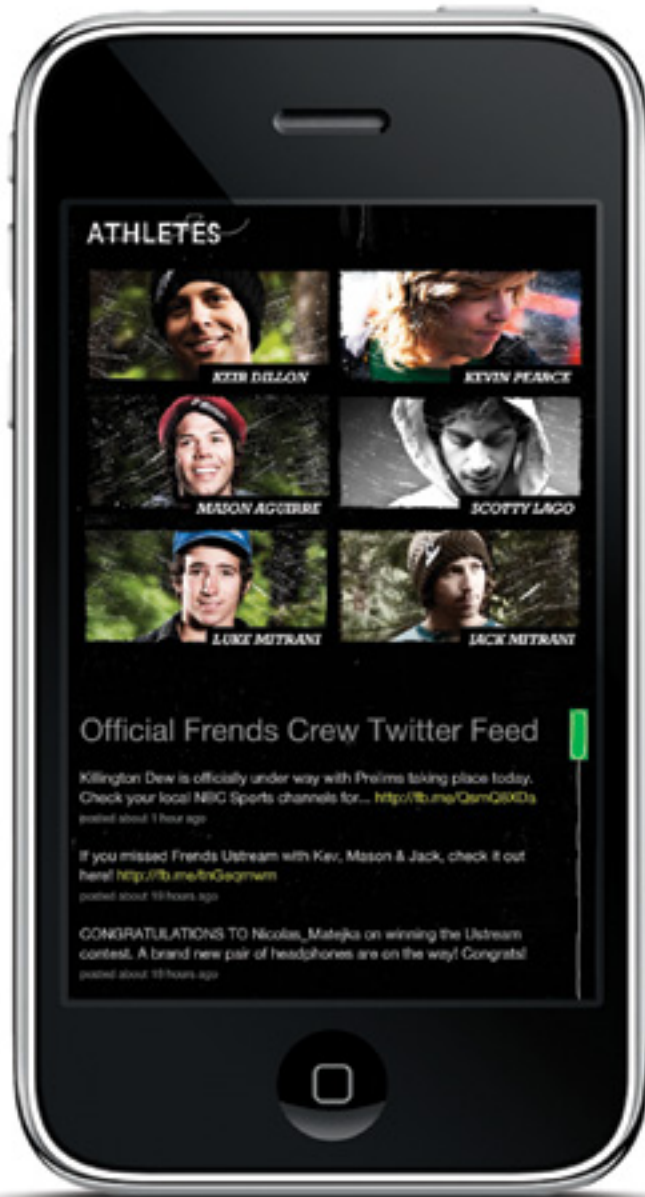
ATHLETES

KEIR DILLON

KEVIN PEARCE

MASON AGUIRRE

SCOTTY LAGO

LUKE MITRANI

JACK MITRANI

Official Frends Crew Twitter Feed

Killington Dew is officially under way with Prelims taking place today. Check your local NBC Sports channels for... http://fb.me/QsmQ8XDs
posted about 1 hour ago

If you missed Frends Ustream with Kev, Mason & Jack, check it out here! http://fb.me/lnGeqmwm
posted about 10 hours ago

CONGRATULATIONS TO Nicolas_Matejka on winning the Ustream contest. A brand new pair of headphones are on the way! Congrats!
posted about 10 hours ago